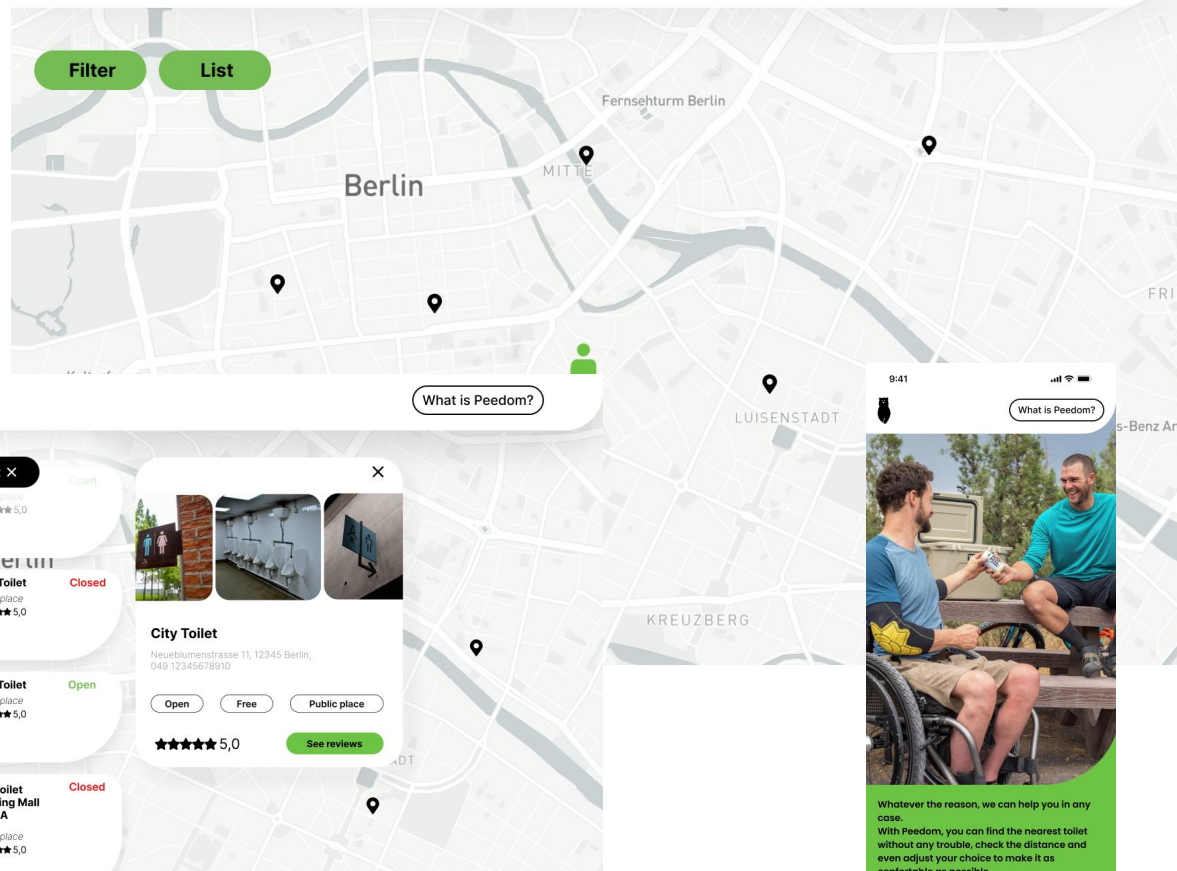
Filter
List
Fernsehturm Berlin
Berlin
MITTE
FRI
What is Peedom?
LUISENSTADT
KREUZBERG
s-Benz Ar

Open
place
5,0
erlin
Toilet
Closed
place
5,0
Toilet
Open
place
5,0
oilet
ing Mall
A
Closed
place
5,0

City Toilet
Neueblumenstrasse 11, 12345 Berlin, 049 12345678910
Open
Free
Public place
5,0
See reviews

9:41
What is Peedom?
Whatever the reason, we can help you in any case.
With Peedom, you can find the nearest toilet without any trouble, check the distance and even adjust your choice to make it as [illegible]